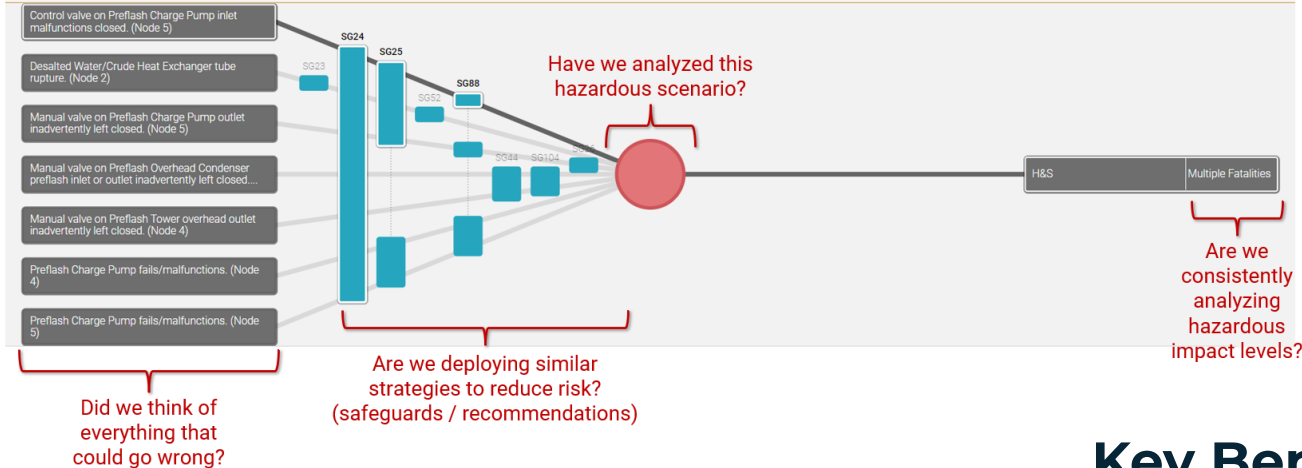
Control valve on Preflash Charge Pump inlet malfunctions closed. (Node 5)

Desalted Water/Crude Heat Exchanger tube rupture. (Node 2)

Manual valve on Preflash Charge Pump outlet inadvertently left closed. (Node 5)

Manual valve on Preflash Overhead Condenser preflash inlet or outlet inadvertently left closed....

Manual valve on Preflash Tower overhead outlet inadvertently left closed. (Node 4)

Preflash Charge Pump fails/malfunctions. (Node 4)

Preflash Charge Pump fails/malfunctions. (Node 5)

SG23

SG24

SG25

SG52

SG88

SG44

SG104

SG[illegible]

Have we analyzed this hazardous scenario?

H&S

Multiple Fatalities

Are we consistently analyzing hazardous impact levels?

Are we deploying similar strategies to reduce risk? (safeguards / recommendations)

Did we think of everything that could go wrong?

Key Ber